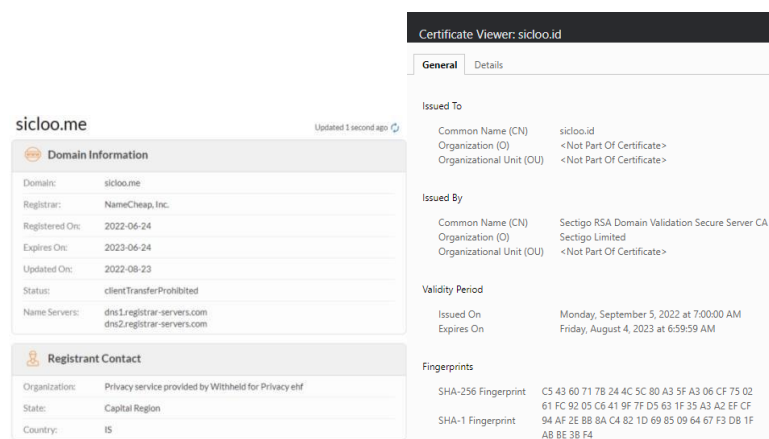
sicloo.me

Updated 1 second ago

Domain Information

| | |
|---|---|
| Domain: | sicloo.me |
| Registrar: | NameCheap, Inc. |
| Registered On: | 2022-06-24 |
| Expires On: | 2023-06-24 |
| Updated On: | 2022-08-23 |
| Status: | clientTransferProhibited |
| Name Servers: | dns1.registrar-servers.com dns2.registrar-servers.com |

Registrant Contact

| | |
|---|---|
| Organization: | Privacy service provided by Withheld for Privacy ehf |
| State: | Capital Region |
| Country: | IS |

Certificate Viewer: sicloo.id

General Details

Issued To

| | |
|---|---|
| Common Name (CN) | sicloo.id |
| Organization (O) | <Not Part Of Certificate> |
| Organizational Unit (OU) | <Not Part Of Certificate> |

Issued By

| | |
|---|---|
| Common Name (CN) | Sectigo RSA Domain Validation Secure Server CA |
| Organization (O) | Sectigo Limited |
| Organizational Unit (OU) | <Not Part Of Certificate> |

Validity Period

| | |
|---|---|
| Issued On | Monday, September 5, 2022 at 7:00:00 AM |
| Expires On | Friday, August 4, 2023 at 6:59:59 AM |

Fingerprints

| | |
|---|---|
| SHA-256 Fingerprint | C5 43 60 71 7B 24 4C 5C 80 A3 5F A3 06 CF 75 02 61 FC 92 05 C6 41 9F 7F D5 63 1F 35 A3 A2 EF CF |
| SHA-1 Fingerprint | 94 AF 2E B8 8A C4 82 1D 69 85 09 64 67 F3 DB 1F AB BE 3B F4 |